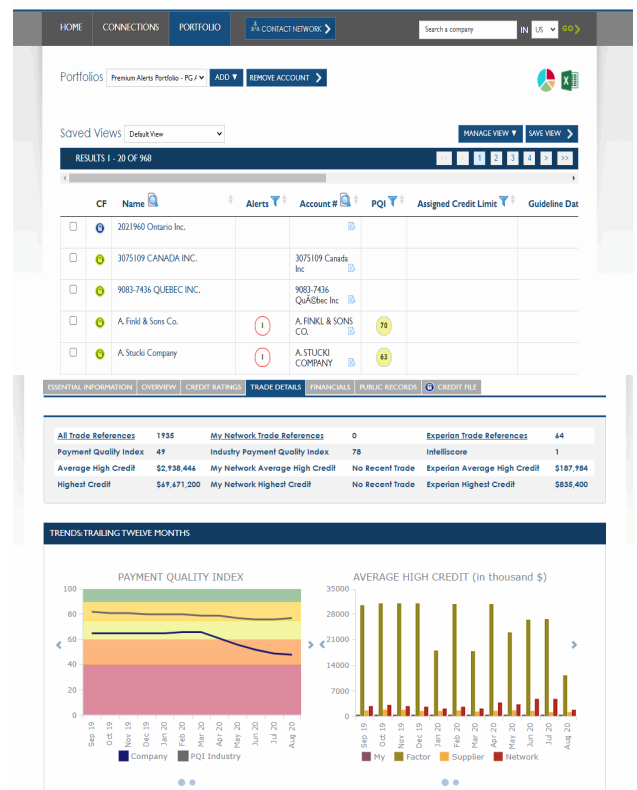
HOME CONNECTIONS PORTFOLIO CONTACT NETWORK

Search a company IN US GO

Portfolios Premium Alerts Portfolio - PG A ADD REMOVE ACCOUNT

Saved Views Default View

MANAGE VIEW SAVE VIEW

RESULTS 1 - 20 OF 968

1 2 3 4 > >>

| | CF | Name | Alerts | Account # | PQI | Assigned Credit Limit | Guideline Dat |
|---|---|---|---|---|---|---|---|
| | | 2021960 Ontario Inc. | | | | | |
| | | 3075109 CANADA INC. | | 3075109 Canada Inc | | | |
| | | 9083-7436 QUEBEC INC. | | 9083-7436 QuÃ©bec Inc | | | |
| | | A. Finkl & Sons Co. | ! | A. FINKL & SONS CO. | 70 | | |
| | | A. Stucki Company | ! | A. STUCKI COMPANY | 63 | | |

ESSENTIAL INFORMATION OVERVIEW CREDIT RATINGS TRADE DETAILS FINANCIALS PUBLIC RECORDS CREDIT FILE

| | | | | | |
|---|---|---|---|---|---|
| All Trade References | 1935 | My Network Trade References | 0 | Experian Trade References | 64 |
| Payment Quality Index | 49 | Industry Payment Quality Index | 78 | Intelliscore | 1 |
| Average High Credit | $2,938,446 | My Network Average High Credit | No Recent Trade | Experian Average High Credit | $187,984 |
| Highest Credit | $69,671,200 | My Network Highest Credit | No Recent Trade | Experian Highest Credit | $835,400 |

TRENDS: TRAILING TWELVE MONTHS

PAYMENT QUALITY INDEX

100 80 60 40 20 0

Sep 19 Oct 19 Nov 19 Dec 19 Jan 20 Feb 20 Mar 20 Apr 20 May 20 Jun 20 Jul 20 Aug 20

Company PQI Industry

AVERAGE HIGH CREDIT (in thousand $)

35000 28000 21000 14000 7000 0

Sep 19 Oct 19 Nov 19 Dec 19 Jan 20 Feb 20 Mar 20 Apr 20 May 20 Jun 20 Jul 20 Aug 20

My Factor Supplier Network